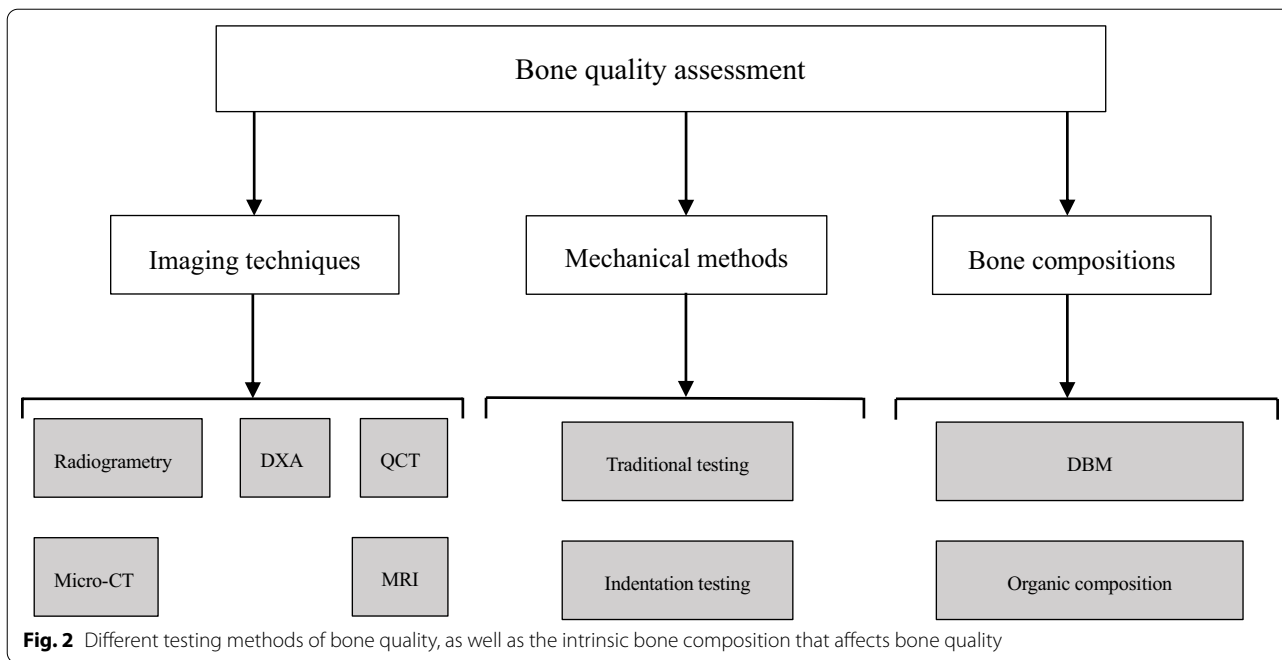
Bone quality assessment

Imaging techniques

Mechanical methods

Bone compositions

Radiogrametry

DXA

QCT

Micro-CT

MRI

Traditional testing

Indentation testing

DBM

Organic composition

**Fig. 2** Different testing methods of bone quality, as well as the intrinsic bone composition that affects bone quality